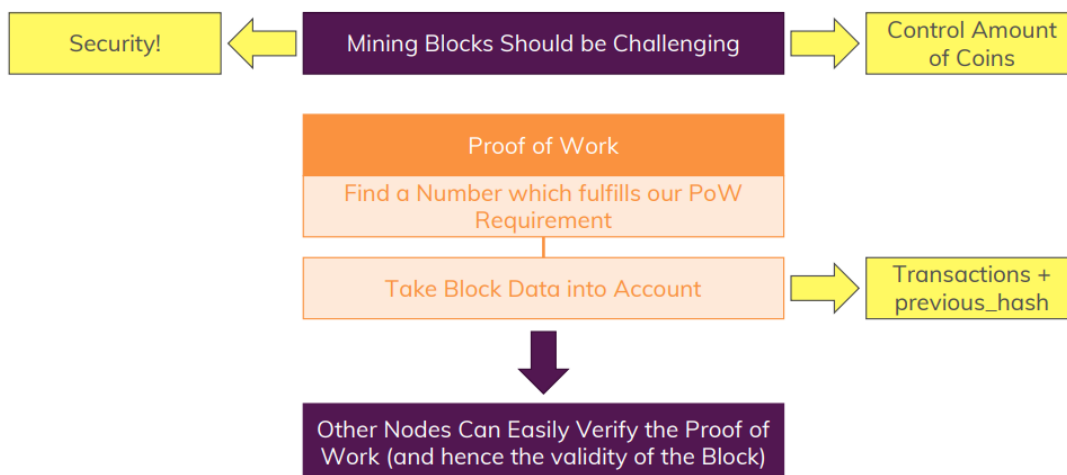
Security!

Mining Blocks Should be Challenging

Control Amount of Coins

Proof of Work

Find a Number which fulfills our PoW Requirement

Take Block Data into Account

Transactions + previous_hash

Other Nodes Can Easily Verify the Proof of Work (and hence the validity of the Block)